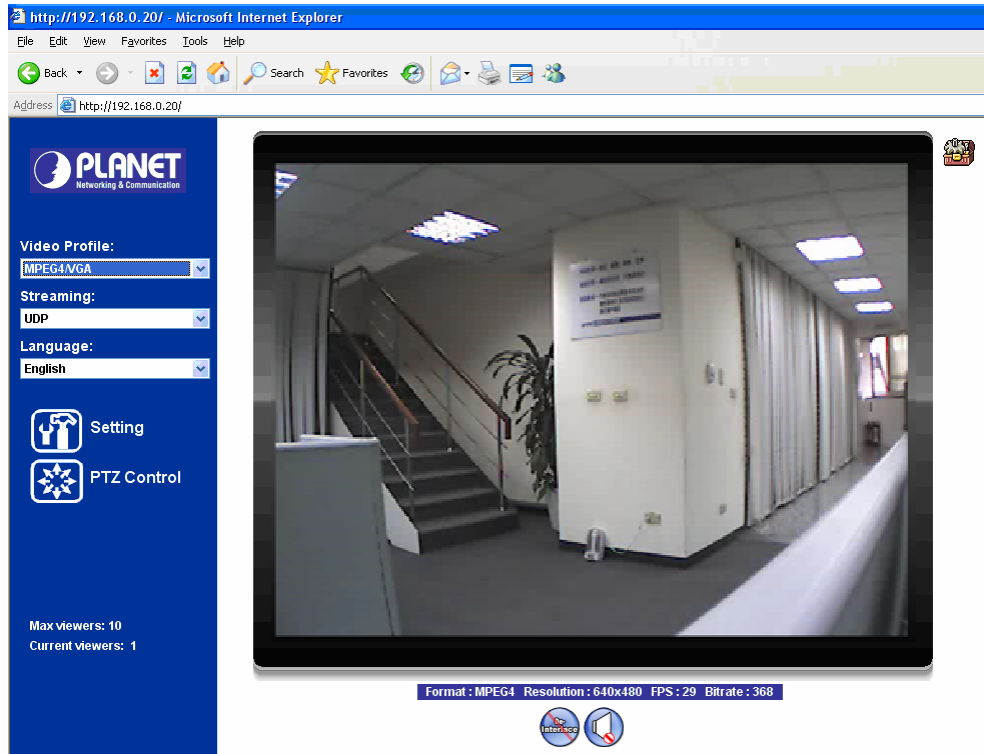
http://192.168.0.20/ - Microsoft Internet Explorer

File Edit View Favorites Tools Help

Back Search Favorites

Address http://192.168.0.20/

PLANET Networking & Communication

Video Profile:
MPEG4/VGA

Streaming:
UDP

Language:
English

Setting

PTZ Control

Max viewers: 10
Current viewers: 1

Format : MPEG4 Resolution : 640x480 FPS : 29 Bitrate : 368

De Interlace